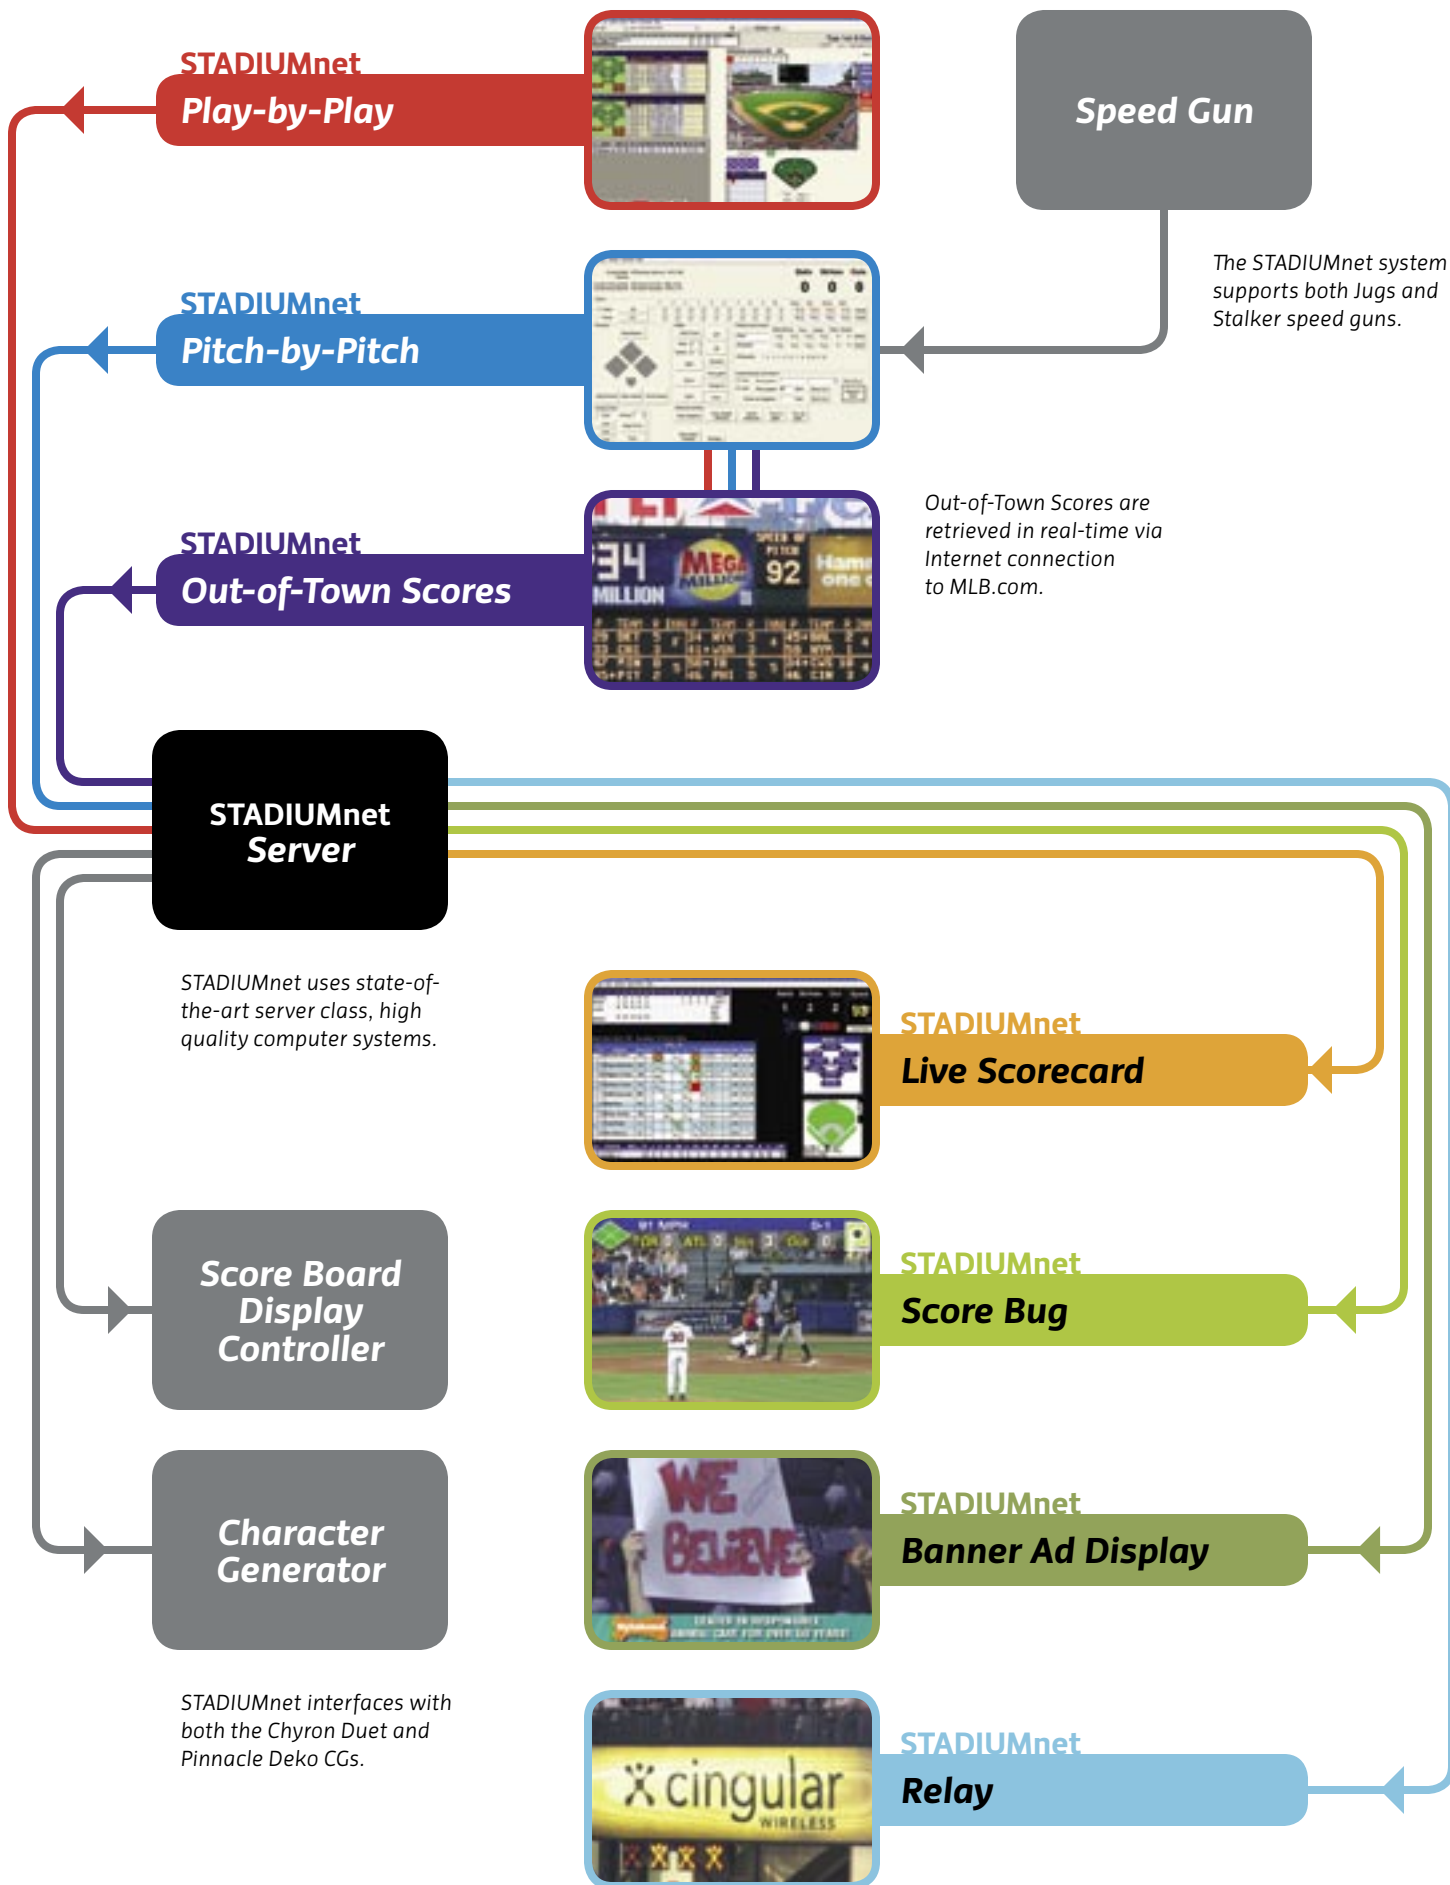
STADIUMnet
Play-by-Play

Speed Gun

The STADIUMnet system supports both Jugs and Stalker speed guns.

STADIUMnet
Pitch-by-Pitch

STADIUMnet
Out-of-Town Scores

Out-of-Town Scores are retrieved in real-time via Internet connection to MLB.com.

STADIUMnet
Server

STADIUMnet uses state-of-the-art server class, high quality computer systems.

STADIUMnet
Live Scorecard

Score Board Display Controller

STADIUMnet
Score Bug

Character Generator

STADIUMnet
Banner Ad Display

STADIUMnet interfaces with both the Chyron Duet and Pinnacle Deko CGs.

STADIUMnet
Relay